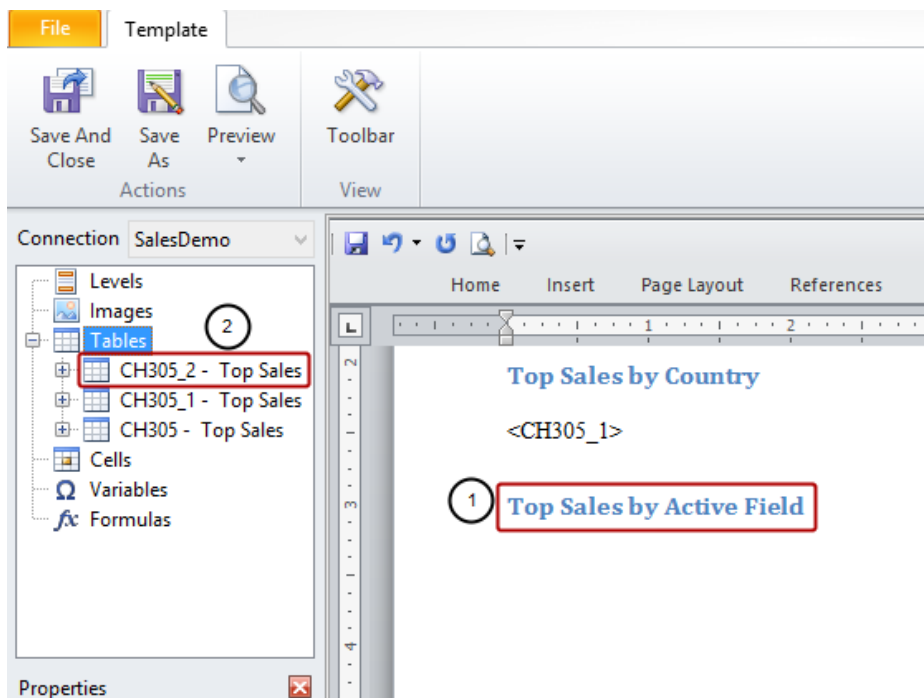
File Template

Save And Close
Save As
Preview
Actions
Toolbar
View

Connection SalesDemo

Levels
Images
Tables
2
CH305_2 - Top Sales
CH305_1 - Top Sales
CH305 - Top Sales
Cells
Variables
Formulas

Properties

Home Insert Page Layout References

Top Sales by Country

<CH305_1>

1
Top Sales by Active Field